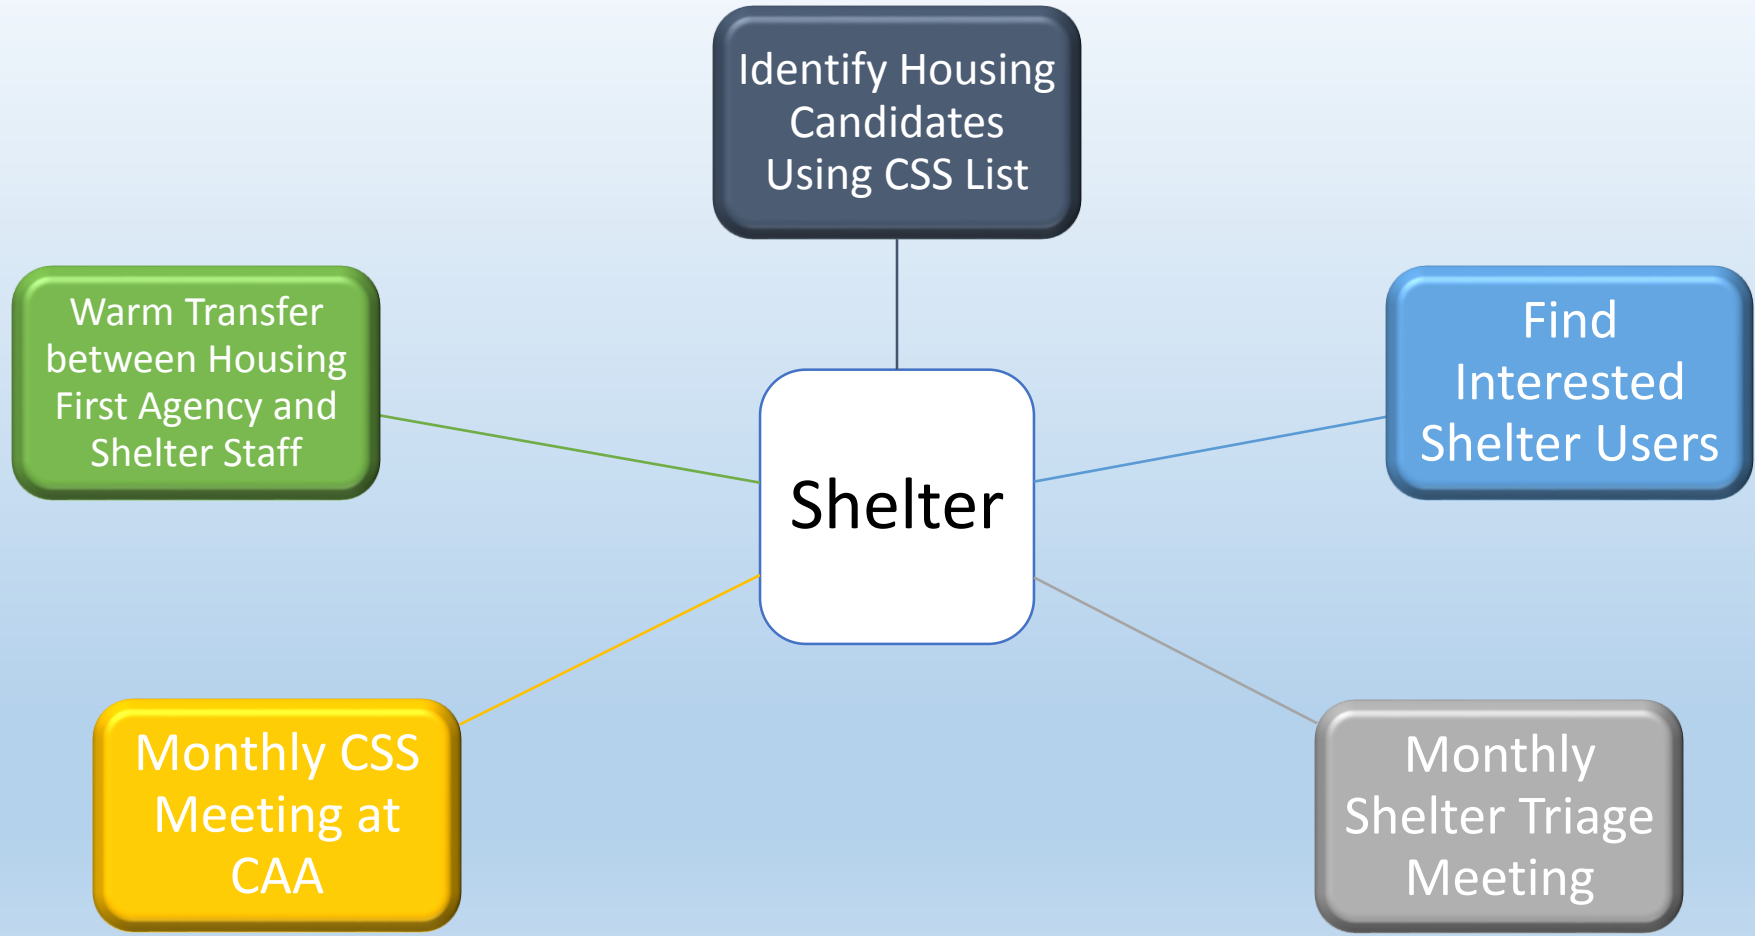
Identify Housing Candidates Using CSS List

Warm Transfer between Housing First Agency and Shelter Staff

Shelter

Find Interested Shelter Users

Monthly CSS Meeting at CAA

Monthly Shelter Triage Meeting